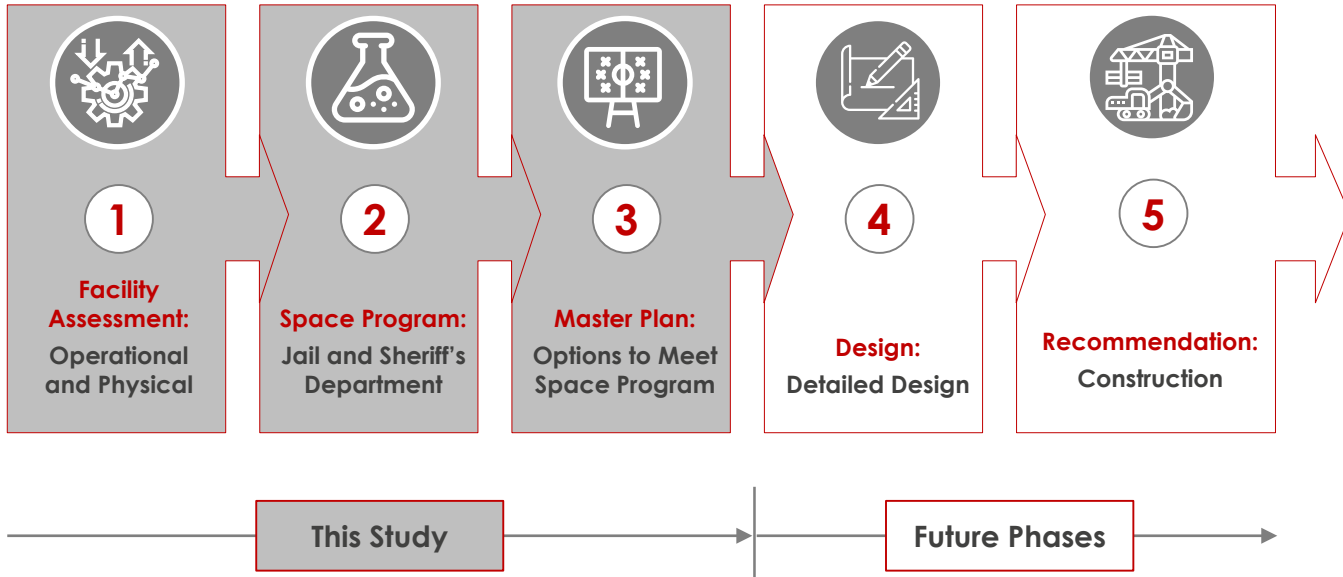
1
Facility Assessment:
Operational and Physical

2
Space Program:
Jail and Sheriff's Department

3
Master Plan:
Options to Meet Space Program

4
Design:
Detailed Design

5
Recommendation:
Construction

This Study

Future Phases